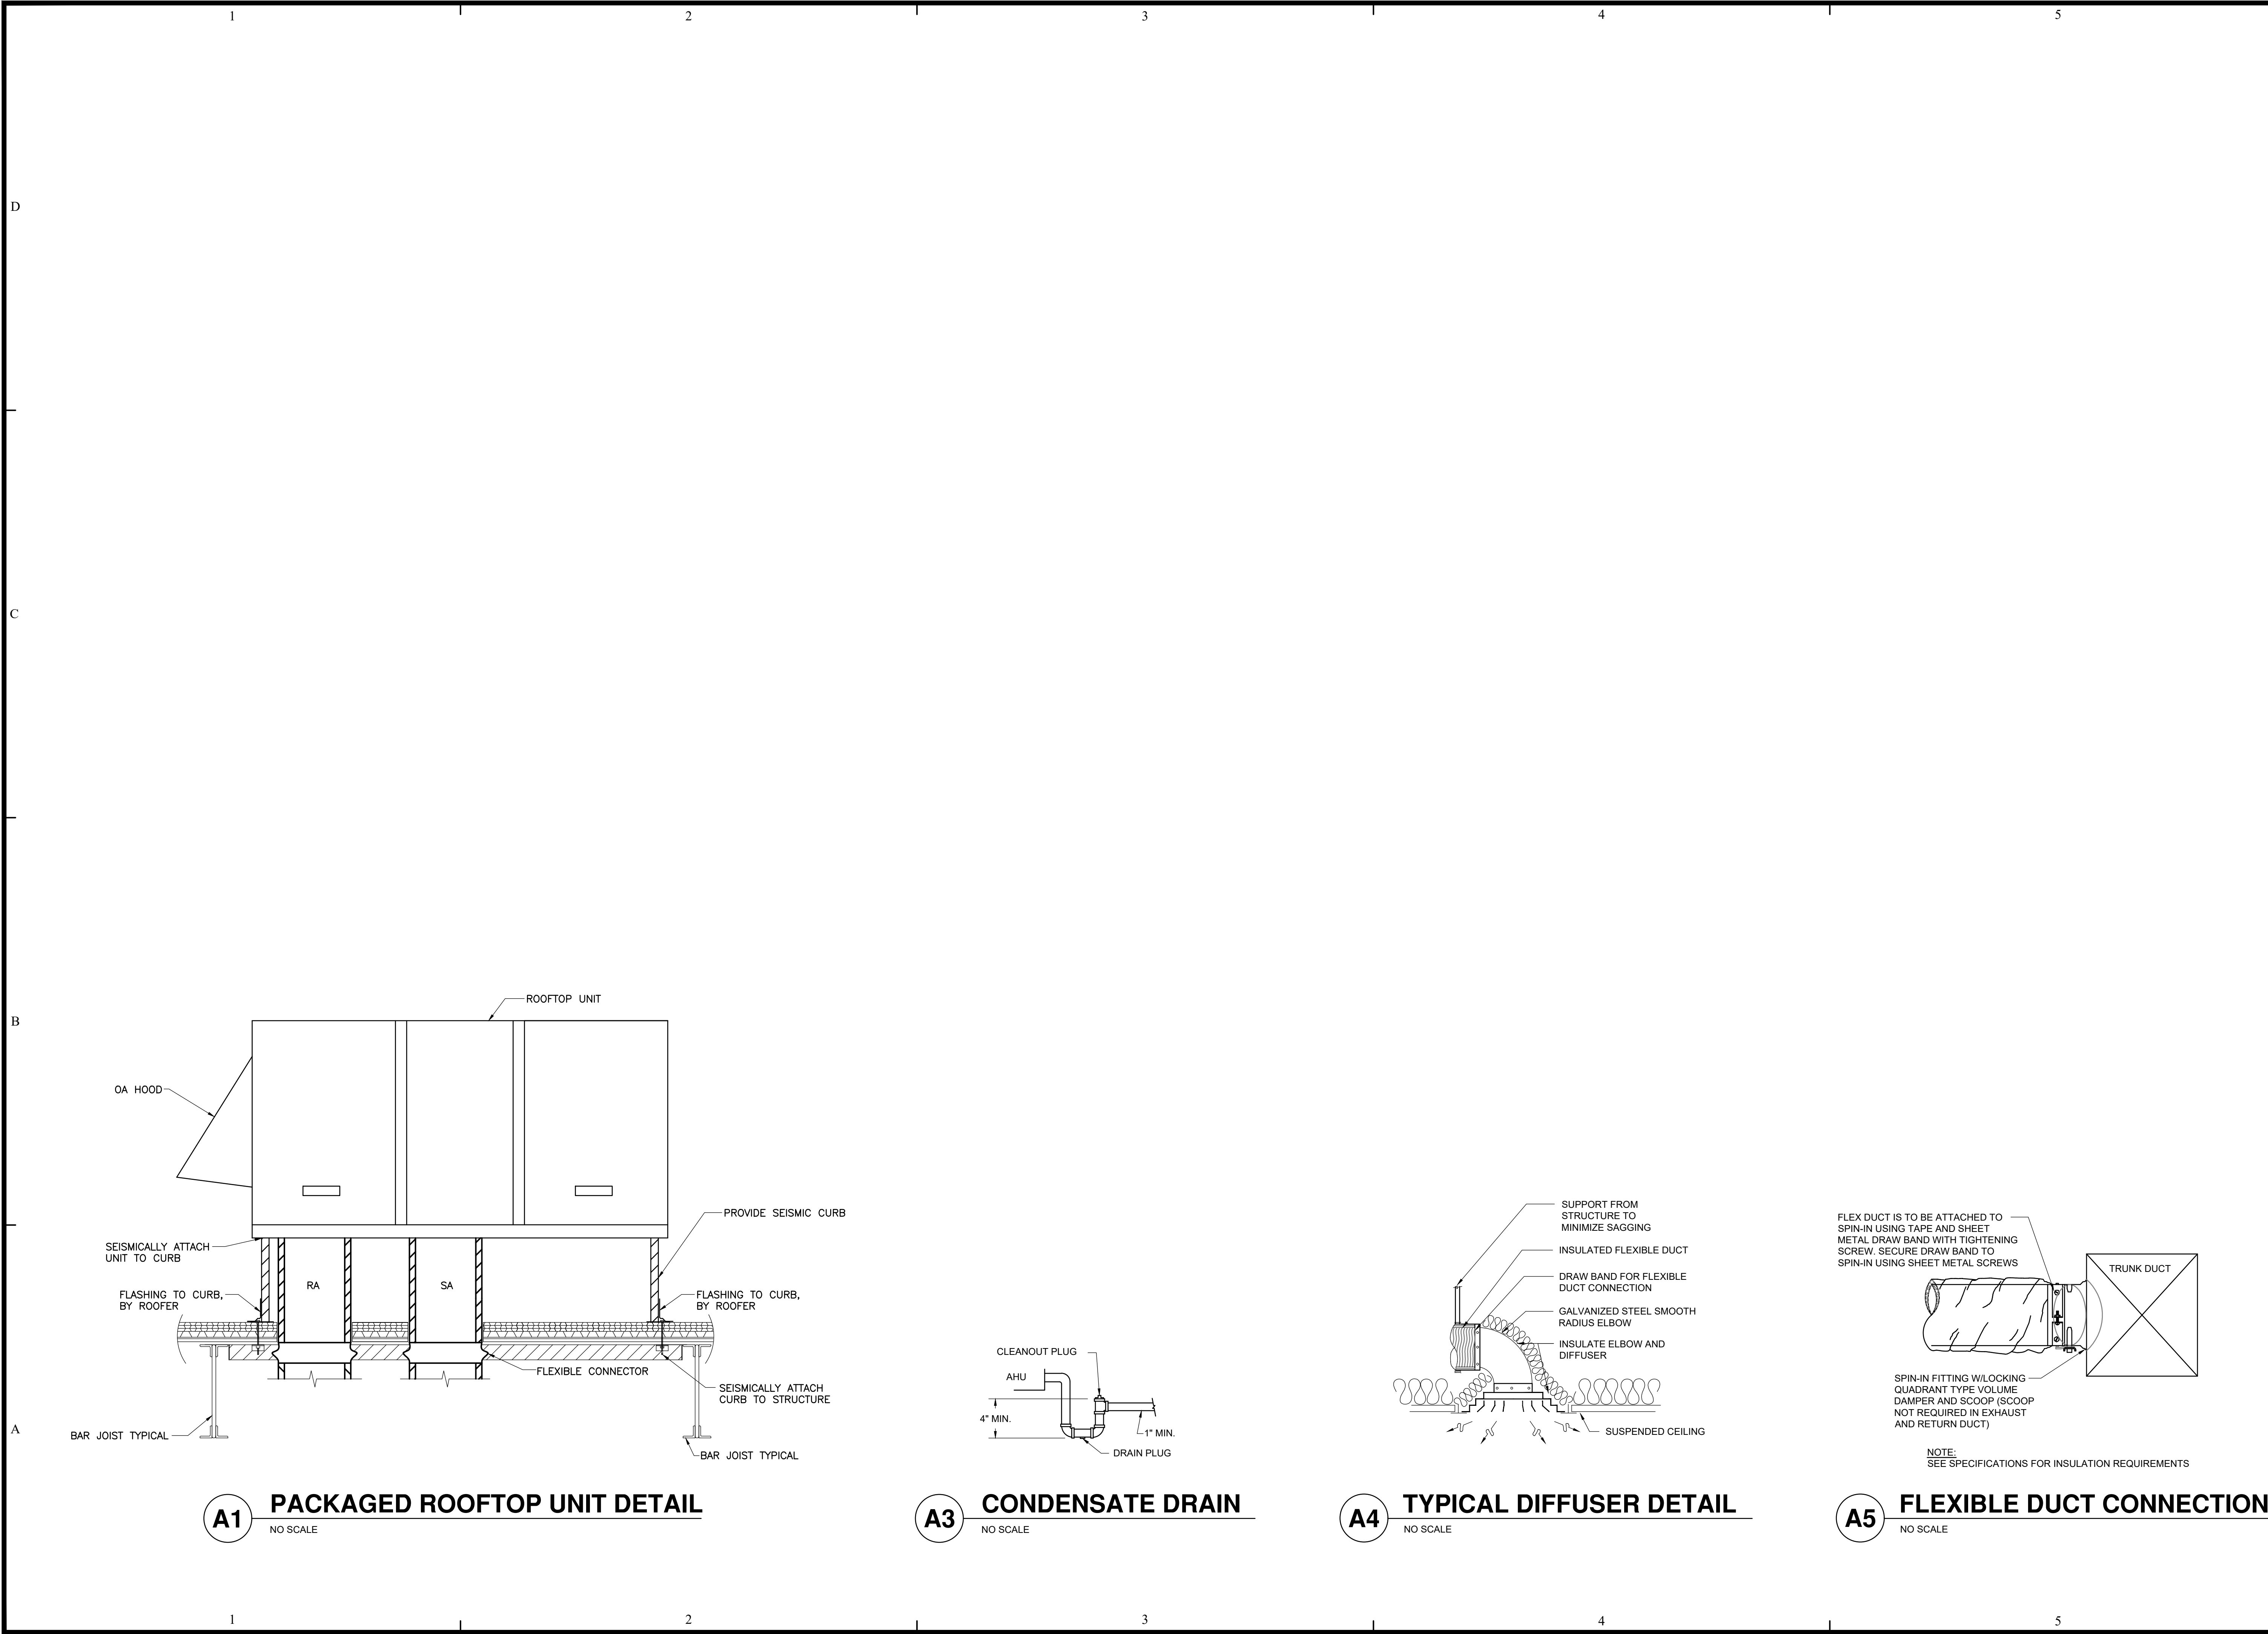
1 2 3 4 5

D

C

B

A

ROOFTOP UNIT

OA HOOD

PROVIDE SEISMIC CURB

SEISMICALLY ATTACH UNIT TO CURB

RA

SA

FLASHING TO CURB, BY ROOFER

FLASHING TO CURB, BY ROOFER

FLEXIBLE CONNECTOR

SEISMICALLY ATTACH CURB TO STRUCTURE

BAR JOIST TYPICAL

BAR JOIST TYPICAL

A1 PACKAGED ROOFTOP UNIT DETAIL
NO SCALE

CLEANOUT PLUG

AHU

4" MIN.

1" MIN.

DRAIN PLUG

A3 CONDENSATE DRAIN
NO SCALE

SUPPORT FROM STRUCTURE TO MINIMIZE SAGGING

INSULATED FLEXIBLE DUCT

DRAW BAND FOR FLEXIBLE DUCT CONNECTION

GALVANIZED STEEL SMOOTH RADIUS ELBOW

INSULATE ELBOW AND DIFFUSER

SUSPENDED CEILING

A4 TYPICAL DIFFUSER DETAIL
NO SCALE

FLEX DUCT IS TO BE ATTACHED TO SPIN-IN USING TAPE AND SHEET METAL DRAW BAND WITH TIGHTENING SCREW. SECURE DRAW BAND TO SPIN-IN USING SHEET METAL SCREWS

TRUNK DUCT

SPIN-IN FITTING W/LOCKING QUADRANT TYPE VOLUME DAMPER AND SCOOP (SCOOP NOT REQUIRED IN EXHAUST AND RETURN DUCT)

NOTE:
SEE SPECIFICATIONS FOR INSULATION REQUIREMENTS

A5 FLEXIBLE DUCT CONNECTION
NO SCALE

1 2 3 4 5